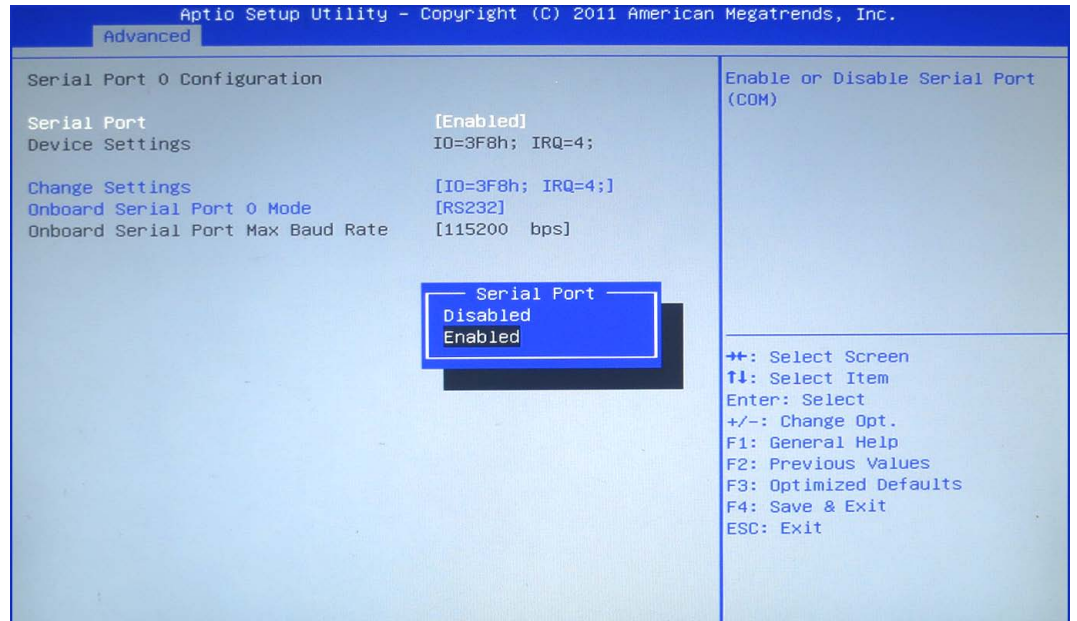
Aptio Setup Utility – Copyright (C) 2011 American Megatrends, Inc.
Advanced

Serial Port 0 Configuration

Serial Port [Enabled]
Device Settings IO=3F8h; IRQ=4;

Change Settings [IO=3F8h; IRQ=4;]
Onboard Serial Port 0 Mode [RS232]
Onboard Serial Port Max Baud Rate [115200 bps]

Serial Port
Disabled
Enabled

Enable or Disable Serial Port (COM)

→←: Select Screen
↑↓: Select Item
Enter: Select
+/–: Change Opt.
F1: General Help
F2: Previous Values
F3: Optimized Defaults
F4: Save & Exit
ESC: Exit